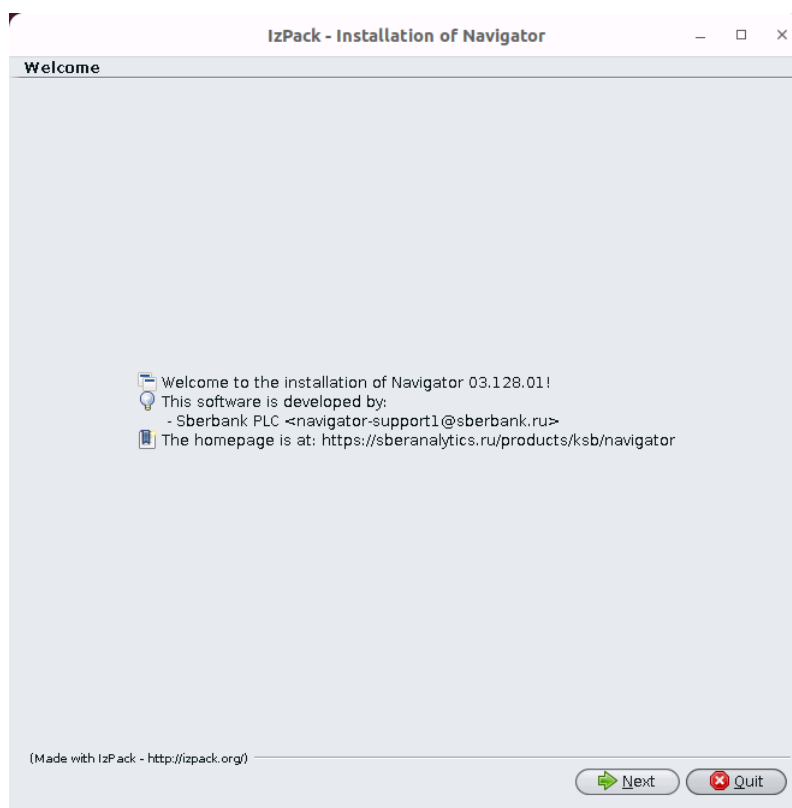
IzPack - Installation of Navigator

Welcome

Welcome to the installation of Navigator 03.128.01!
This software is developed by:
- Sberbank PLC <navigator-support1@sberbank.ru>
The homepage is at: https://sberanalytics.ru/products/ksb/navigator

(Made with IzPack - http://izpack.org/)

Next
Quit